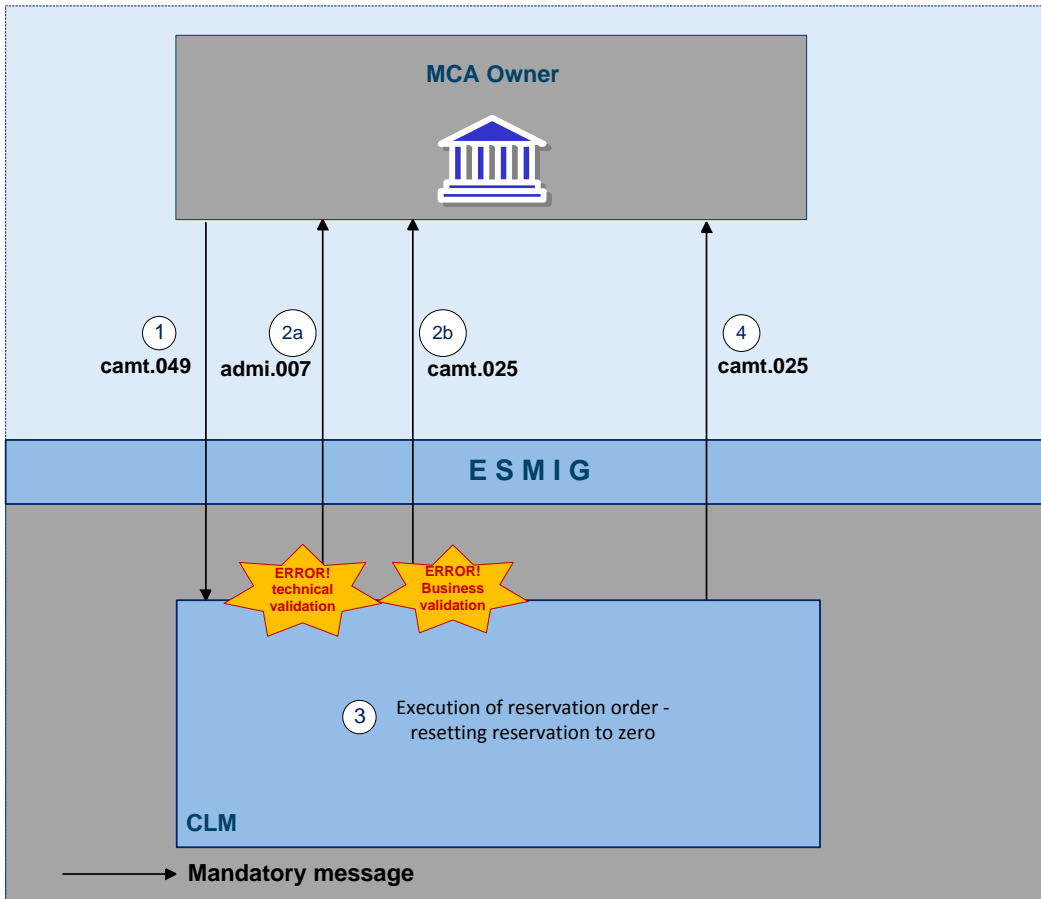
MCA Owner

1
camt.049

2a
admi.007

2b
camt.025

4
camt.025

E S M I G

ERROR! technical validation

ERROR! Business validation

3
Execution of reservation order - resetting reservation to zero

CLM

Mandatory message